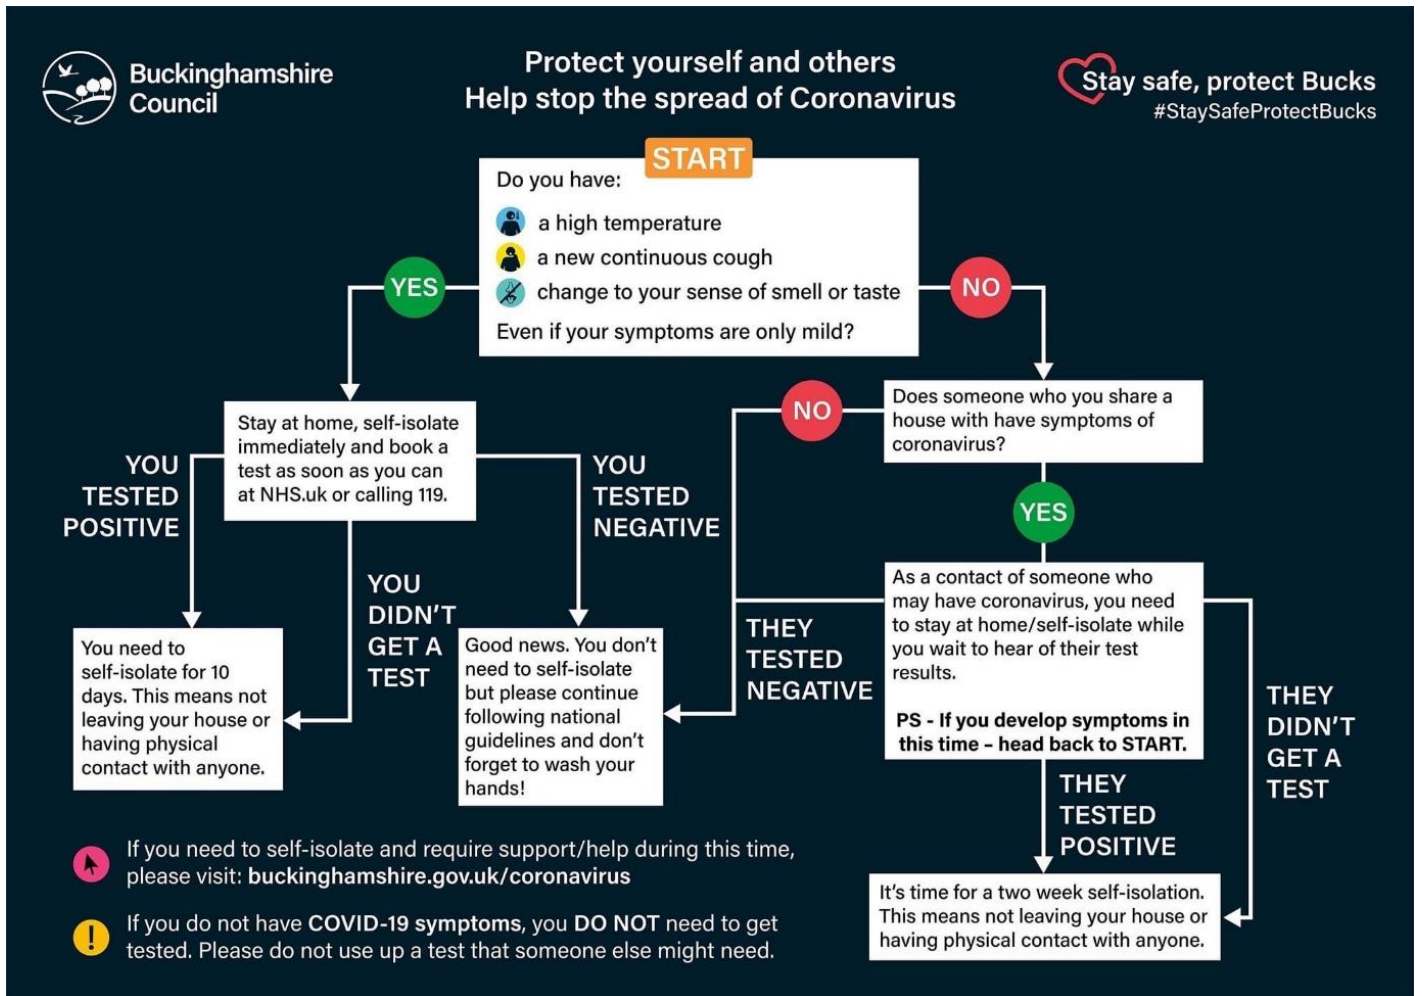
Buckinghamshire Council

Protect yourself and others
Help stop the spread of Coronavirus

Stay safe, protect Bucks
#StaySafeProtectBucks

START

Do you have:

a high temperature

a new continuous cough

change to your sense of smell or taste

Even if your symptoms are only mild?

YES

NO

Stay at home, self-isolate immediately and book a test as soon as you can at NHS.uk or calling 119.

YOU TESTED POSITIVE

YOU TESTED NEGATIVE

YOU DIDN'T GET A TEST

You need to self-isolate for 10 days. This means not leaving your house or having physical contact with anyone.

Good news. You don't need to self-isolate but please continue following national guidelines and don't forget to wash your hands!

NO

Does someone who you share a house with have symptoms of coronavirus?

YES

As a contact of someone who may have coronavirus, you need to stay at home/self-isolate while you wait to hear of their test results.

PS - If you develop symptoms in this time - head back to START.

THEY TESTED NEGATIVE

THEY DIDN'T GET A TEST

THEY TESTED POSITIVE

It's time for a two week self-isolation. This means not leaving your house or having physical contact with anyone.

If you need to self-isolate and require support/help during this time, please visit: buckinghamshire.gov.uk/coronavirus

If you do not have COVID-19 symptoms, you DO NOT need to get tested. Please do not use up a test that someone else might need.